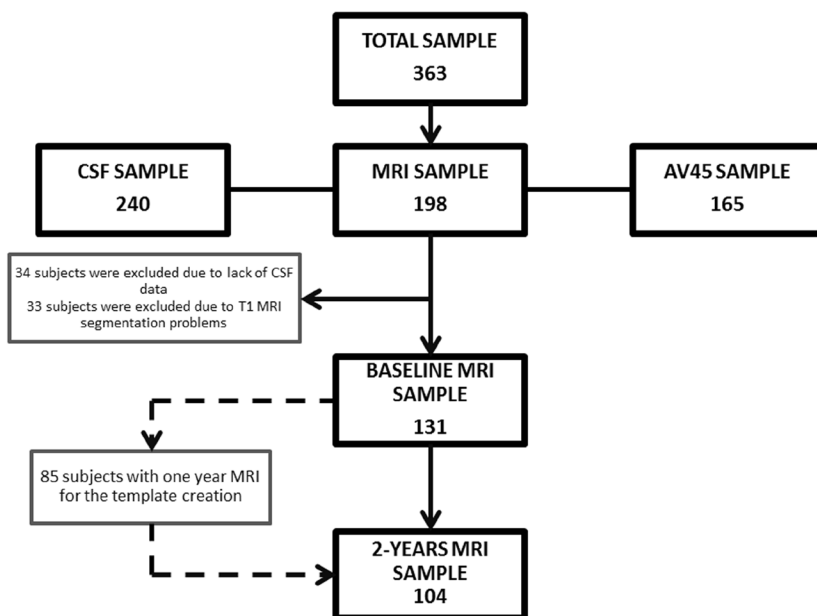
TOTAL SAMPLE
363

CSF SAMPLE
240

MRI SAMPLE
198

AV45 SAMPLE
165

34 subjects were excluded due to lack of CSF data
33 subjects were excluded due to T1 MRI segmentation problems

BASELINE MRI SAMPLE
131

85 subjects with one year MRI for the template creation

2-YEARS MRI SAMPLE
104